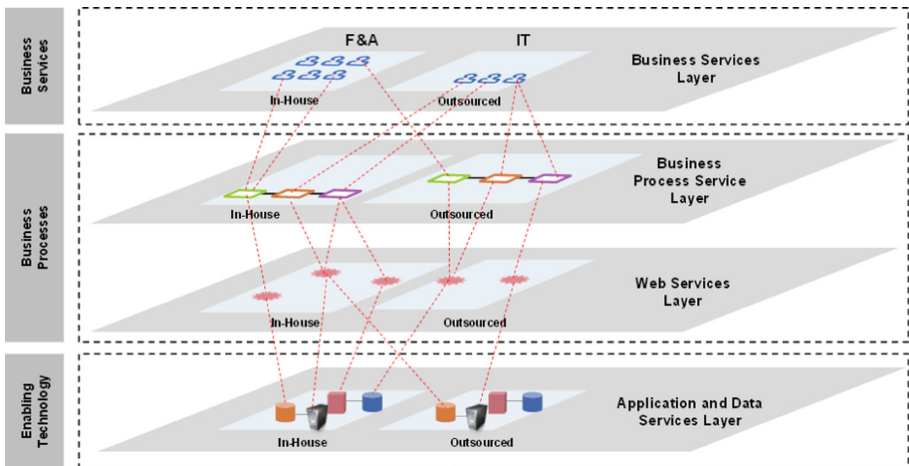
Business Services

F&A

IT

In-House

Outsourced

Business Services Layer

Business Processes

In-House

Outsourced

Business Process Service Layer

In-House

Outsourced

Web Services Layer

Enabling Technology

In-House

Outsourced

Application and Data Services Layer